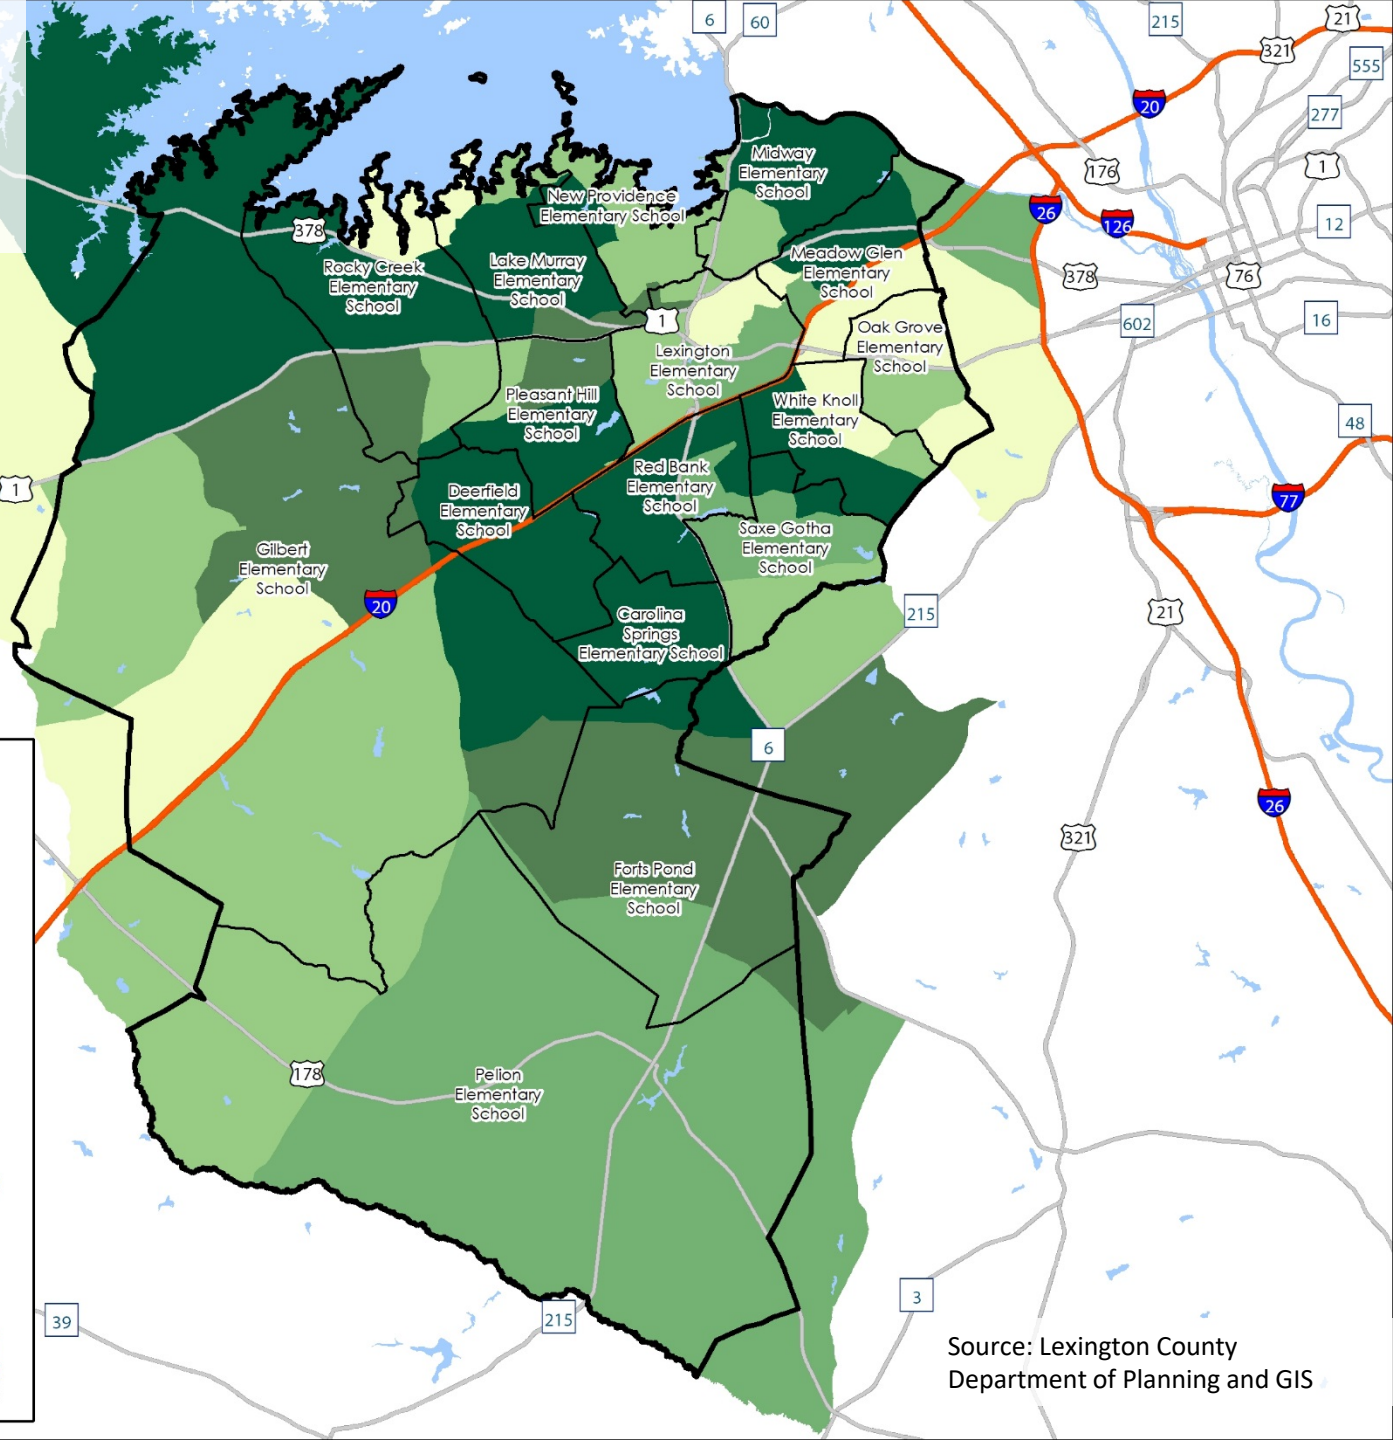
6
60
215
21
321
555
20
277
176
1
26
126
12
Midway Elementary School
New Providence Elementary School
Meadow Glen Elementary School
378
76
378
Rocky Creek Elementary School
Lake Murray Elementary School
602
16
1
Oak Grove Elementary School
Lexington Elementary School
Pleasant Hill Elementary School
White Knoll Elementary School
48
1
Red Bank Elementary School
77
Deerfield Elementary School
Saxe Gotha Elementary School
Gilbert Elementary School
20
215
21
Carolina Springs Elementary School
6
26
Fox Pond Elementary School
321
178
Pelion Elementary School
3
39
215
Source: Lexington County Department of Planning and GIS